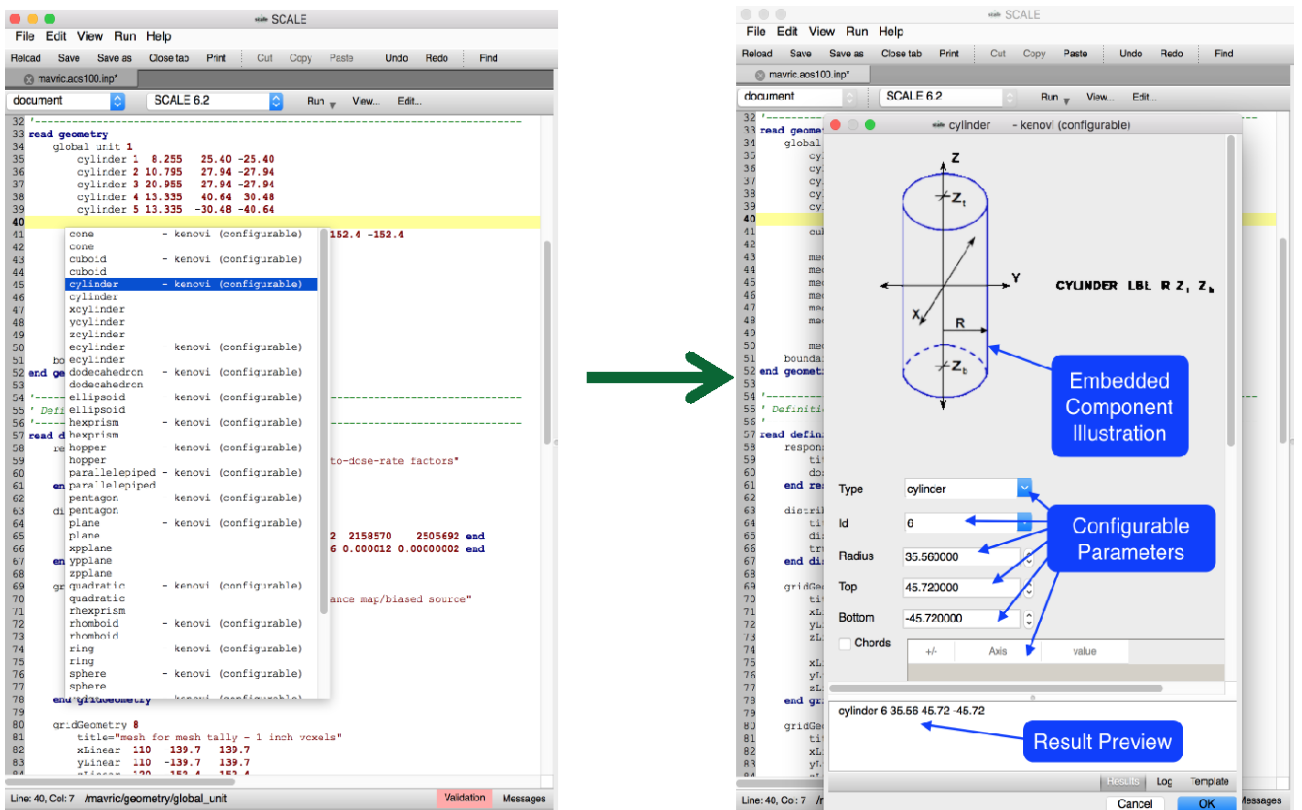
SCALE
File Edit View Run Help
Reload Save Save as Close tab Print Cut Copy Paste Undo Redo Find
mavric.acs100.inp*
document SCALE 6.2 Run View... Edit...
32 '--------------------------------------------------------------------
33 read geometry
34 global unit 1
35 cylinder 1 8.255 25.40 -25.40
36 cylinder 2 10.795 27.94 -27.94
37 cylinder 3 20.955 27.94 -27.94
38 cylinder 4 13.335 40.64 30.48
39 cylinder 5 13.335 -30.48 -40.64
40
41 152.4 -152.4
42
43
44
45
46
47
48
49
50
51 bo
52 end ge
53 '-----
54 ' Defi
55 '-----
56 read d
57
58 re
59 to-dose-rate factors"
60
61 en
62
63 di
64
65 2 2158570 2505692 end
66 6 0.000012 0.00000002 end
67 en
68
69 gr
70 ance map/biased source"
71
72
73
74
75
76
77
78 end gridGeometry
79
80 gridGeometry 8
81 title="mesh for mesh tally - 1 inch voxels"
82 xLinear 110 139.7 139.7
83 yLinear 110 -139.7 139.7
84 zLinear 120 -152.4 152.4
cone - kenovi (configurable)
cone
cuboid - kenovi (configurable)
cuboid
cylinder - kenovi (configurable)
cylinder
xcylinder
ycylinder
zcylinder
ecylinder kenovi (configurable)
ecylinder
dodecahedron - kenovi (configurable)
dodecahedron
ellipsoid kenovi (configurable)
ellipsoid
hexprism kenovi (configurable)
hexprism
hopper kenovi (configurable)
hopper
parallelepiped - kenovi (configurable)
parallelepiped
pentagon kenovi (configurable)
pentagon
plane - kenovi (configurable)
plane
xpplane
ypplane
zpplane
quadratic - kenovi (configurable)
quadratic
rhexprism
rhomboid - kenovi (configurable)
rhomboid
ring kenovi (configurable)
ring
sphere - kenovi (configurable)
sphere
- kenovi (configurable)
Line: 40, Col: 7 /mavric/geometry/global_unit Validation Messages

SCALE
File Edit View Run Help
Reload Save Save as Close tab Print Cut Copy Paste Undo Redo Find
mavric.acs100.inp*
document SCALE 6.2 Run View... Edit...
cylinder - kenovi (configurable)
Z
$Z_t$
Y
X
R
$Z_b$
CYLINDER LBL R $Z_t$ $Z_b$
Embedded Component Illustration
Type cylinder
Id 6
Radius 35.560000
Top 45.720000
Bottom -45.720000
Chords
+/- Axis value
Configurable Parameters
cylinder 6 35.56 45.72 -45.72
Result Preview
Results Log Template
Cancel OK
32 '-----
33 read geom
34 global
35 cy
36 cy
37 cy
38 cy
39 cy
40
41 cub
42
43 med
44 med
45 med
46 med
47 med
48 med
49
50 med
51 boundar
52 end geometr
53 '-----
54 ' Definiti
55 '
56
57 read defini
58 respon
59 tit
60 dos
61 end re
62
63 distri
64 tit
65 dis
66 tr
67 end di
68
69 gridGe
70 tit
71 xL
72 yL
73 zL
74
75 xL
76 yL
77 zL
78 end gr
79
80 gridGe
81 tit
82 xL
83 yL
84 zL
Line: 40, Col: 7 /r Messages